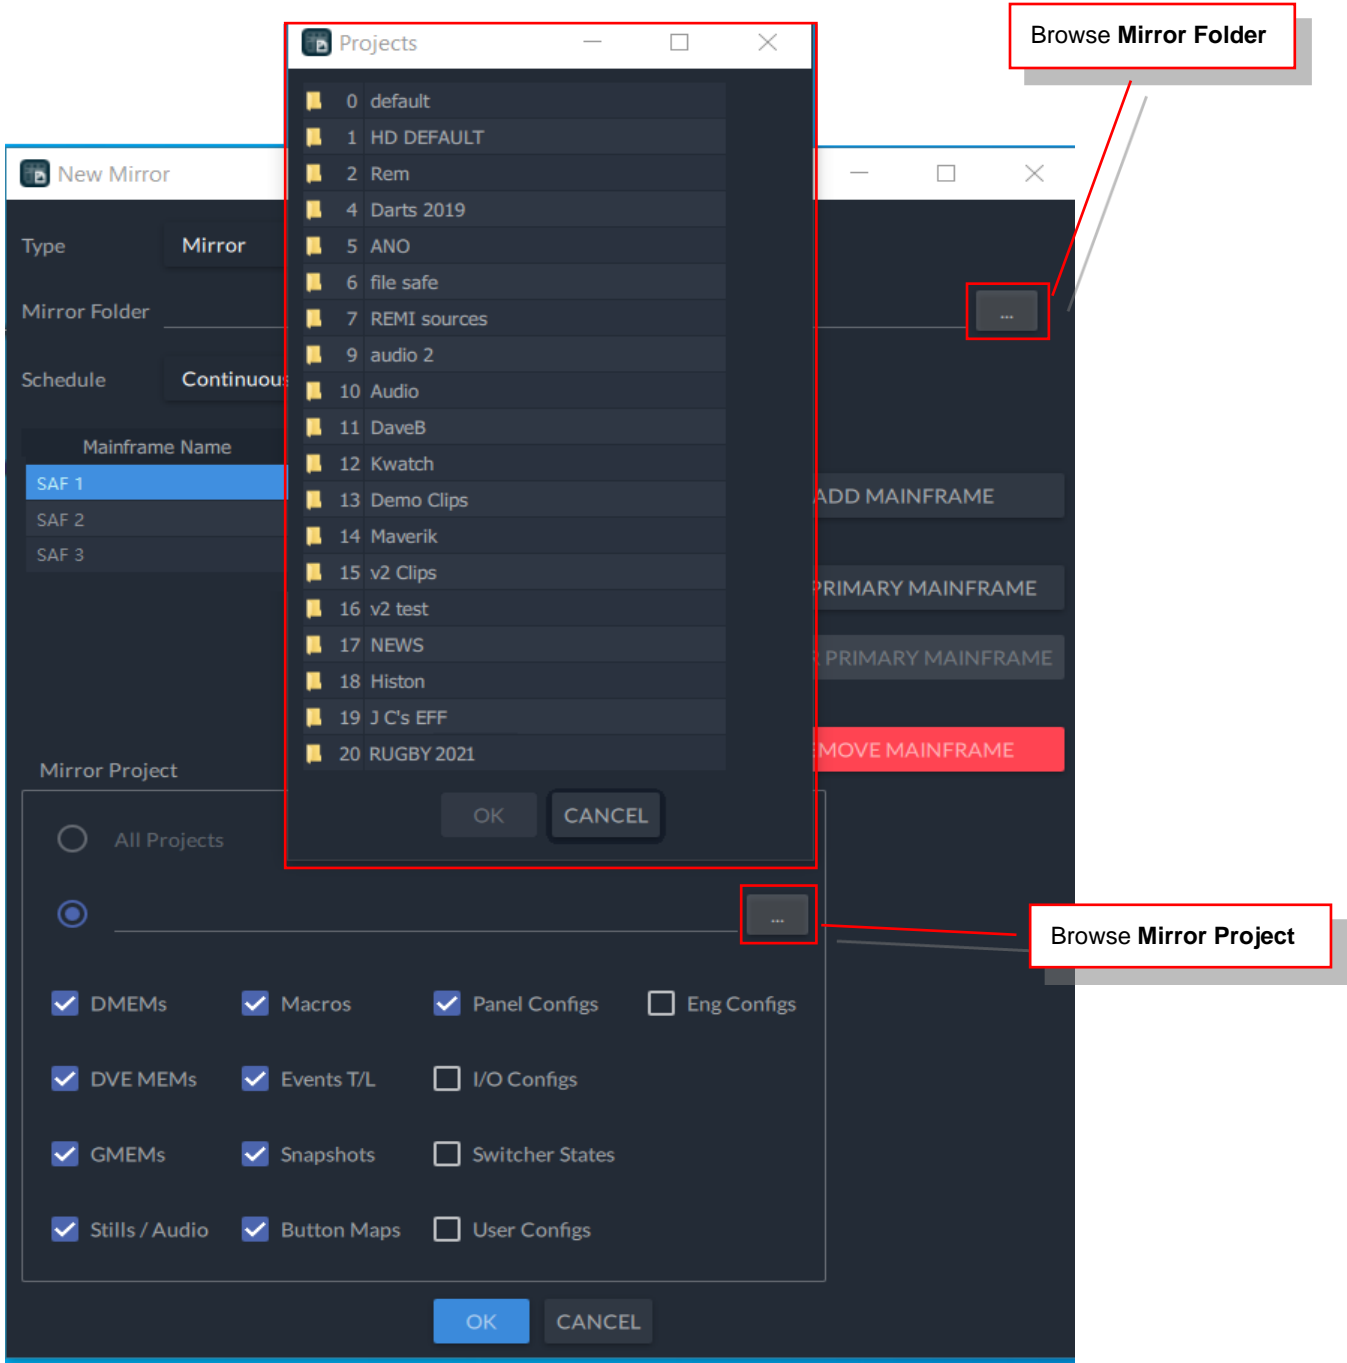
Browse **Mirror Folder**

Projects

| | |
|---|---|
| 0 | default |
| 1 | HD DEFAULT |
| 2 | Rem |
| 4 | Darts 2019 |
| 5 | ANO |
| 6 | file safe |
| 7 | REMI sources |
| 9 | audio 2 |
| 10 | Audio |
| 11 | DaveB |
| 12 | Kwatch |
| 13 | Demo Clips |
| 14 | Maverik |
| 15 | v2 Clips |
| 16 | v2 test |
| 17 | NEWS |
| 18 | Histon |
| 19 | J C's EFF |
| 20 | RUGBY 2021 |

OK CANCEL

New Mirror

Type Mirror

Mirror Folder ...

Schedule Continuous

Mainframe Name
SAF 1
SAF 2
SAF 3

ADD MAINFRAME
PRIMARY MAINFRAME
PRIMARY MAINFRAME
MOVE MAINFRAME

Mirror Project

All Projects

...

Browse **Mirror Project**

DMEMs Macros Panel Configs Eng Configs
DVE MEMs Events T/L I/O Configs
GMEMs Snapshots Switcher States
Stills / Audio Button Maps User Configs

OK CANCEL